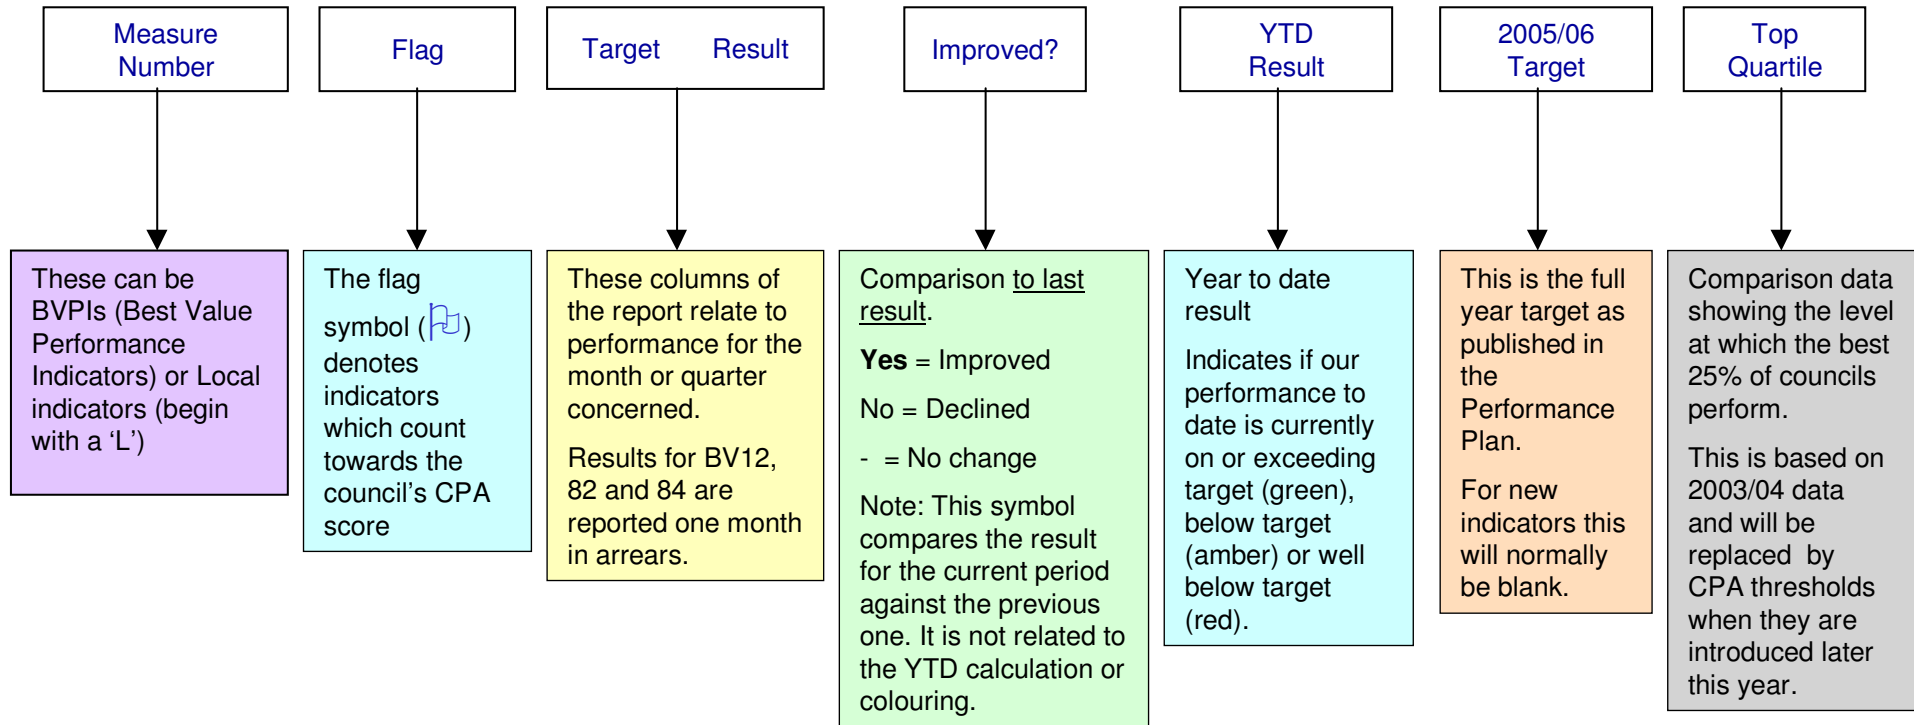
Measure Number

Flag

Target Result

Improved?

YTD Result

2005/06 Target

Top Quartile

These can be BVPIs (Best Value Performance Indicators) or Local indicators (begin with a 'L')

The flag symbol ( ) denotes indicators which count towards the council's CPA score

These columns of the report relate to performance for the month or quarter concerned.

Results for BV12, 82 and 84 are reported one month in arrears.

Comparison to last result.

Yes = Improved

No = Declined

- = No change

Note: This symbol compares the result for the current period against the previous one. It is not related to the YTD calculation or colouring.

Year to date result

Indicates if our performance to date is currently on or exceeding target (green), below target (amber) or well below target (red).

This is the full year target as published in the Performance Plan.

For new indicators this will normally be blank.

Comparison data showing the level at which the best 25% of councils perform.

This is based on 2003/04 data and will be replaced by CPA thresholds when they are introduced later this year.